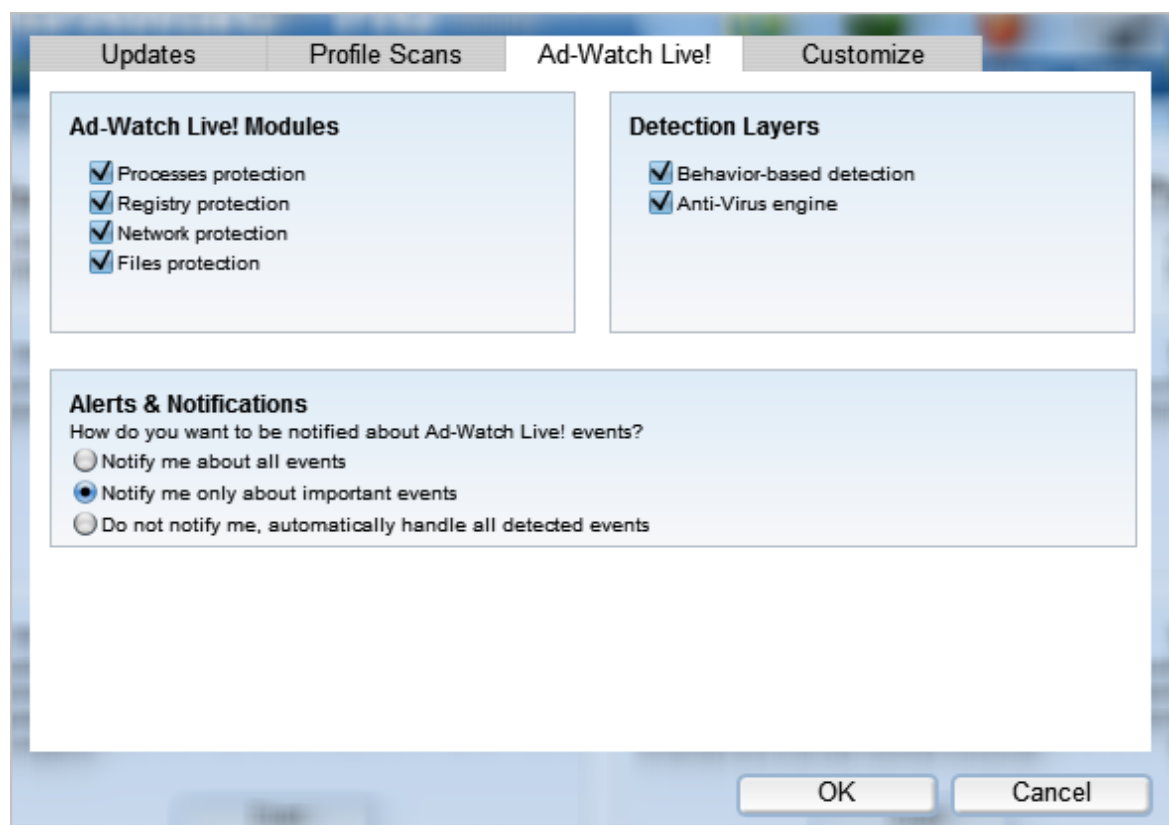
Updates | Profile Scans | Ad-Watch Live! | Customize

Ad-Watch Live! Modules

Processes protection
Registry protection
Network protection
Files protection

Detection Layers

Behavior-based detection
Anti-Virus engine

Alerts & Notifications
How do you want to be notified about Ad-Watch Live! events?
Notify me about all events
Notify me only about important events
Do not notify me, automatically handle all detected events

OK
Cancel